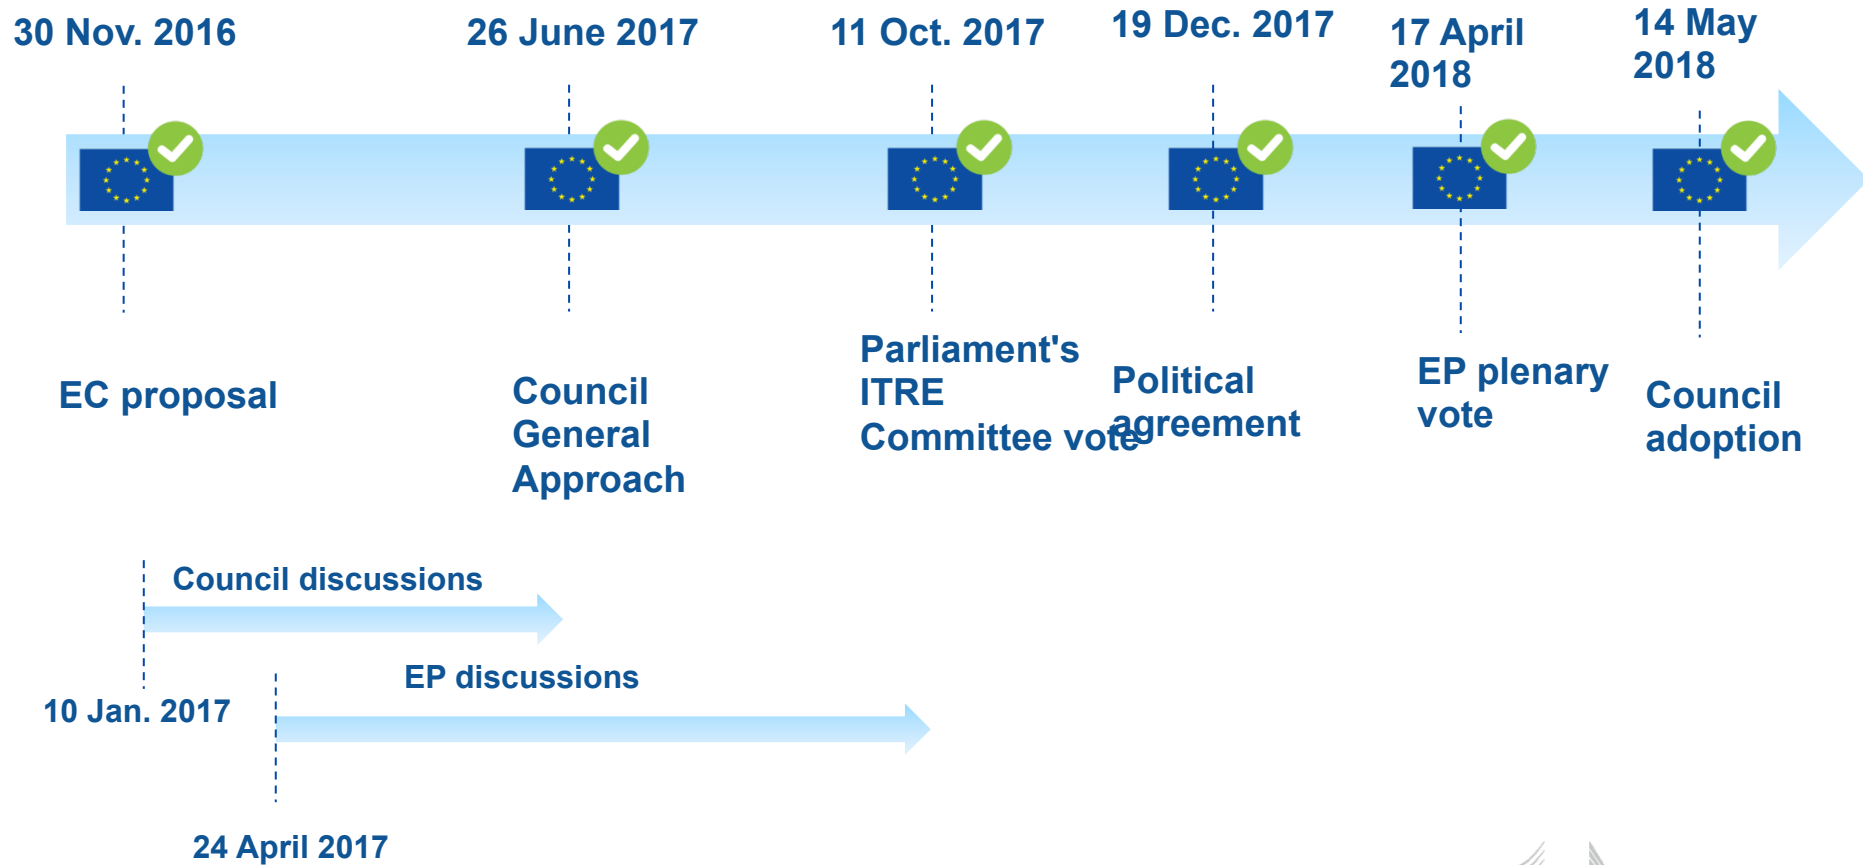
30 Nov. 2016

26 June 2017

11 Oct. 2017

19 Dec. 2017

17 April 2018

14 May 2018

EC proposal

Council General Approach

Parliament's ITRE Committee vote

Political agreement

EP plenary vote

Council adoption

Council discussions

10 Jan. 2017

EP discussions

24 April 2017